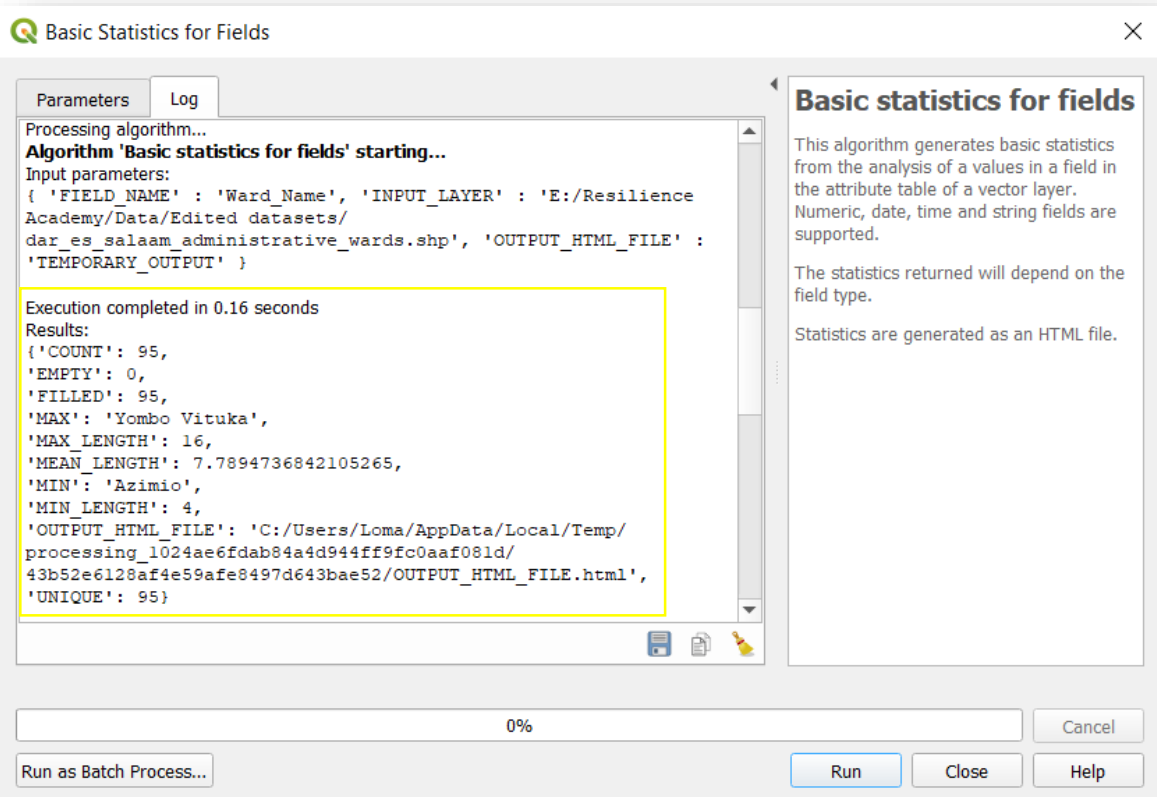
Basic Statistics for Fields

Parameters Log

Processing algorithm...
**Algorithm 'Basic statistics for fields' starting...**
Input parameters:
{ 'FIELD_NAME' : 'Ward_Name', 'INPUT_LAYER' : 'E:/Resilience Academy/Data/Edited datasets/dar_es_salaam_administrative_wards.shp', 'OUTPUT_HTML_FILE' : 'TEMPORARY_OUTPUT' }

Execution completed in 0.16 seconds
Results:
{'COUNT': 95,
'EMPTY': 0,
'FILLED': 95,
'MAX': 'Yombo Vituka',
'MAX_LENGTH': 16,
'MEAN_LENGTH': 7.7894736842105265,
'MIN': 'Azimio',
'MIN_LENGTH': 4,
'OUTPUT_HTML_FILE': 'C:/Users/Loma/AppData/Local/Temp/processing_1024ae6fdab84a4d944ff9fc0aaf081d/43b52e6128af4e59afe8497d643bae52/OUTPUT_HTML_FILE.html',
'UNIQUE': 95}

Basic statistics for fields

This algorithm generates basic statistics from the analysis of a values in a field in the attribute table of a vector layer. Numeric, date, time and string fields are supported.

The statistics returned will depend on the field type.

Statistics are generated as an HTML file.

0%

Cancel

Run as Batch Process...

Run Close Help